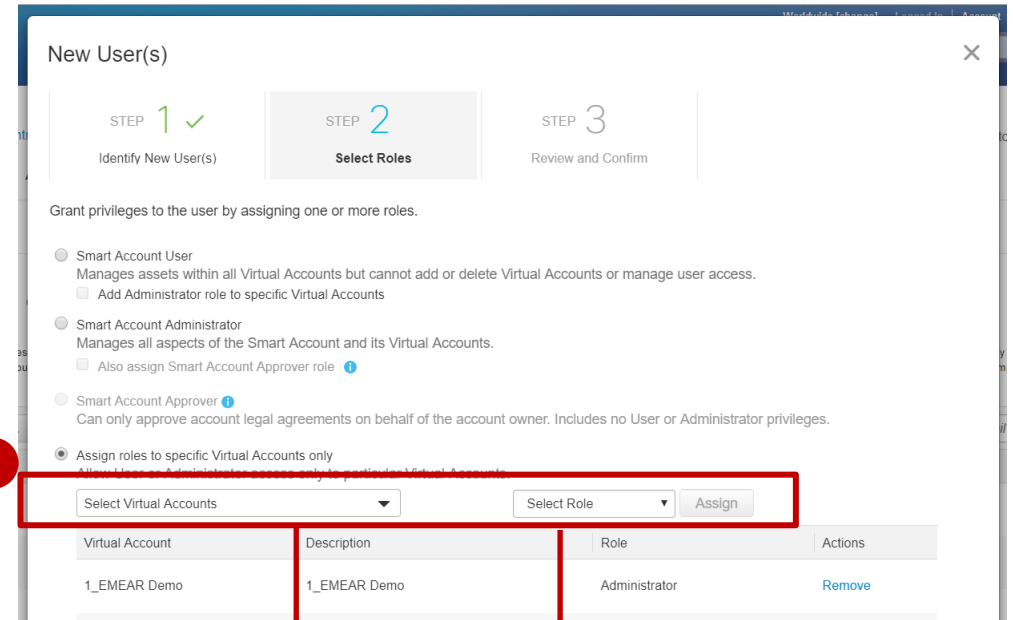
Worldwide [change] Logged In Account

New User(s)

×

STEP 1 ✓
Identify New User(s)

STEP 2
Select Roles

STEP 3
Review and Confirm

Grant privileges to the user by assigning one or more roles.

Smart Account User
Manages assets within all Virtual Accounts but cannot add or delete Virtual Accounts or manage user access.
Add Administrator role to specific Virtual Accounts

Smart Account Administrator
Manages all aspects of the Smart Account and its Virtual Accounts.
Also assign Smart Account Approver role

Smart Account Approver
Can only approve account legal agreements on behalf of the account owner. Includes no User or Administrator privileges.

Assign roles to specific Virtual Accounts only
Allow User or Administrator access only to particular Virtual Accounts.

Select Virtual Accounts

Select Role

Assign

| Virtual Account | Description | Role | Actions |
|---|---|---|---|
| 1_EMEAR Demo | 1_EMEAR Demo | Administrator | Remove |